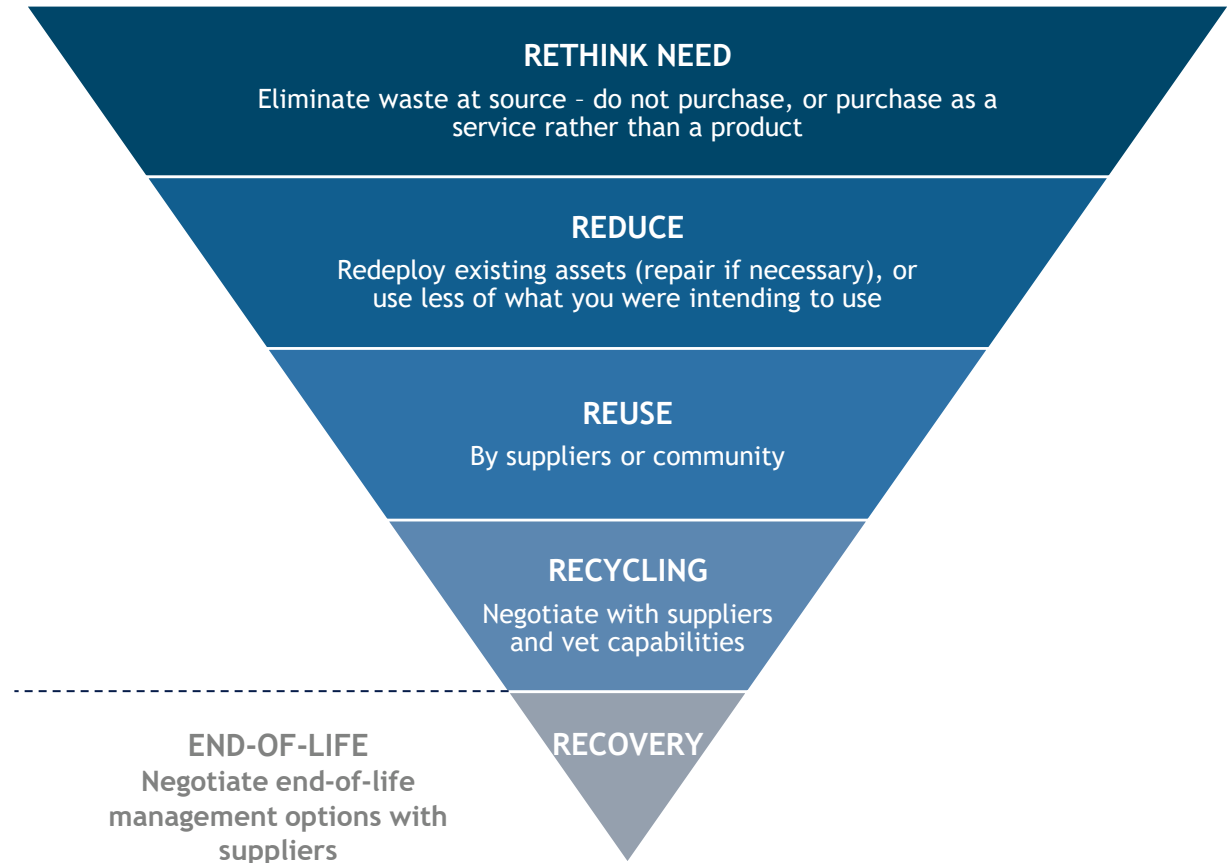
RETHINK NEED
Eliminate waste at source – do not purchase, or purchase as a service rather than a product

REDUCE
Redeploy existing assets (repair if necessary), or use less of what you were intending to use

REUSE
By suppliers or community

RECYCLING
Negotiate with suppliers and vet capabilities

RECOVERY

END-OF-LIFE
Negotiate end-of-life management options with suppliers